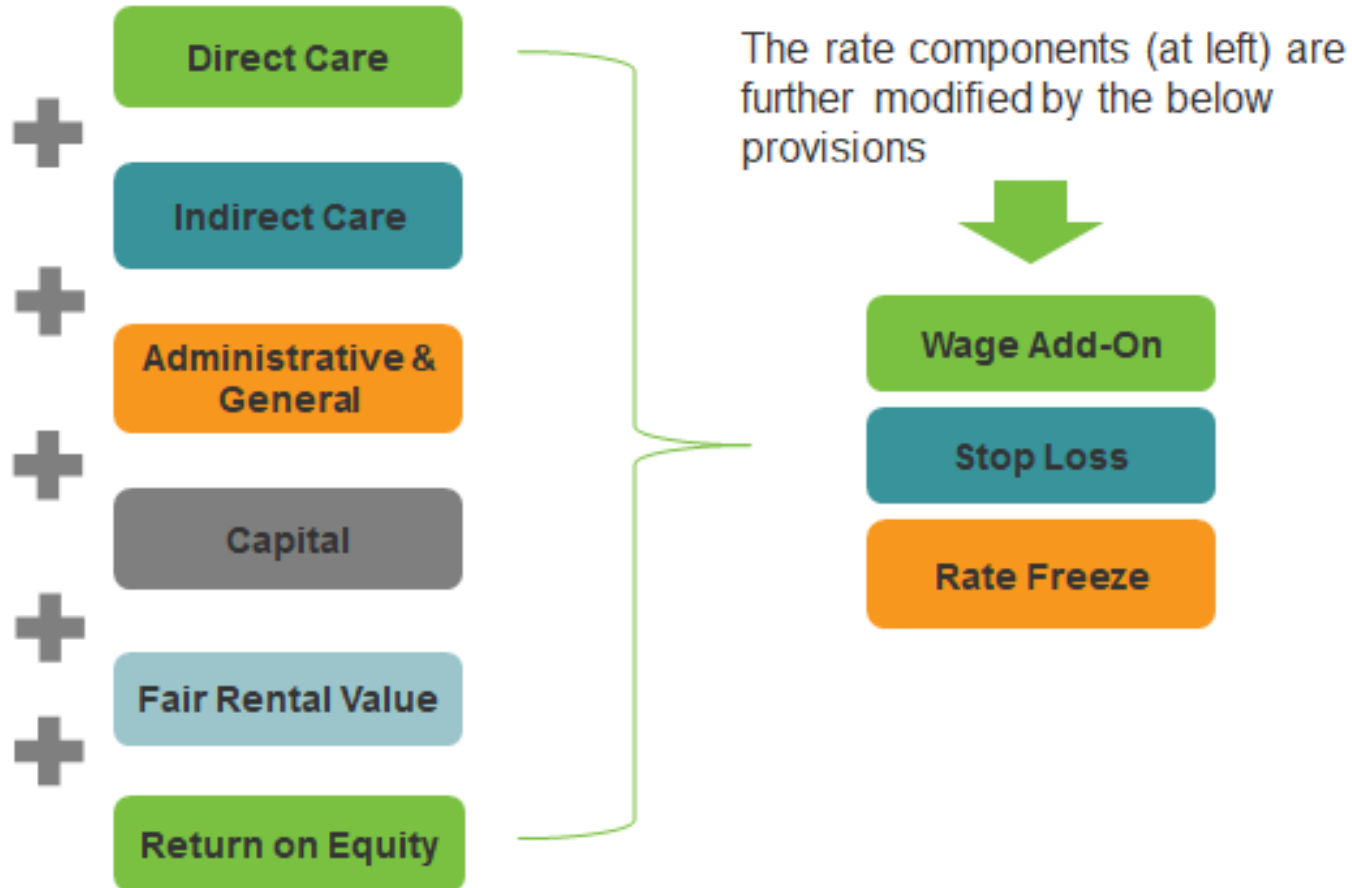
Direct Care

+

Indirect Care

+

Administrative & General

+

Capital

+

Fair Rental Value

+

Return on Equity

The rate components (at left) are further modified by the below provisions

Wage Add-On

Stop Loss

Rate Freeze